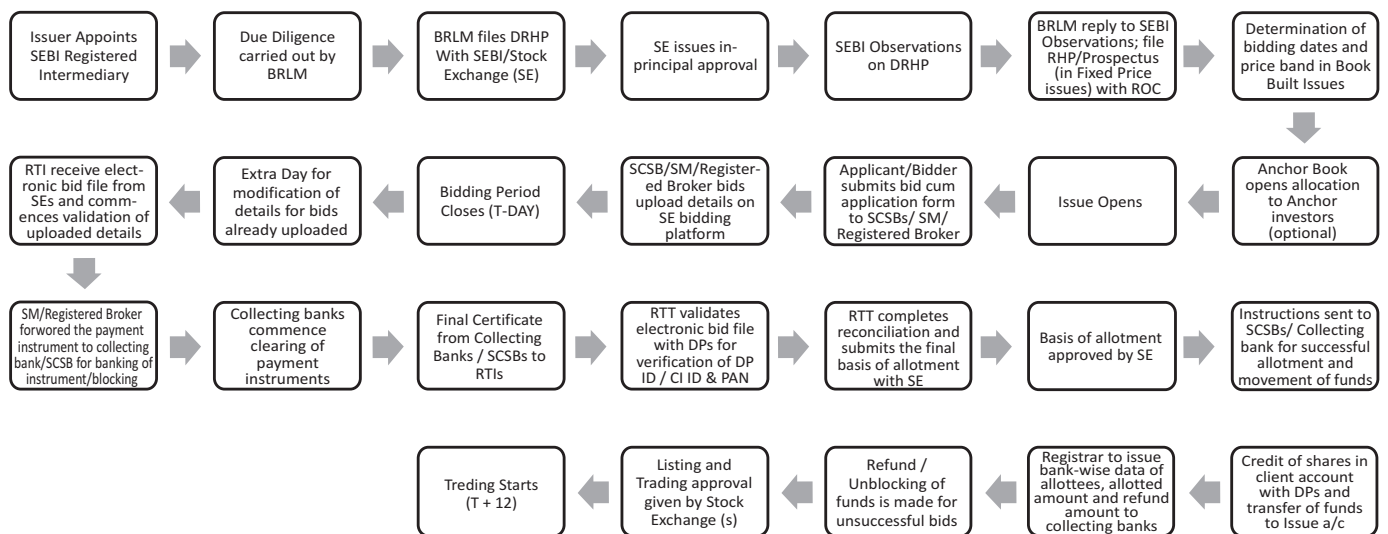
Issuer Appoints SEBI Registered Intermediary

Due Diligence carried out by BRLM

BRLM files DRHP With SEBI/Stock Exchange (SE)

SE issues in-principal approval

SEBI Observations on DRHP

BRLM reply to SEBI Observations; file RHP/Prospectus (in Fixed Price issues) with ROC

Determination of bidding dates and price band in Book Built Issues

Anchor Book opens allocation to Anchor investors (optional)

Issue Opens

Applicant/Bidder submits bid cum application form to SCSBs/ SM/ Registered Broker

SCSB/SM/Registered Broker bids upload details on SE bidding platform

Bidding Period Closes (T-DAY)

Extra Day for modification of details for bids already uploaded

RTI receive electronic bid file from SEs and commences validation of uploaded details

SM/Registered Broker forwored the payment instrument to collecting bank/SCSB for banking of instrument/blocking

Collecting banks commence clearing of payment instruments

Final Certificate from Collecting Banks / SCSBs to RTIs

RTT validates electronic bid file with DPs for verification of DP ID / CI ID & PAN

RTT completes reconciliation and submits the final basis of allotment with SE

Basis of allotment approved by SE

Instructions sent to SCSBs/ Collecting bank for successful allotment and movement of funds

Credit of shares in client account with DPs and transfer of funds to Issue a/c

Registrar to issue bank-wise data of allottees, allotted amount and refund amount to collecting banks

Refund / Unblocking of funds is made for unsuccessful bids

Listing and Trading approval given by Stock Exchange (s)

Treding Starts (T + 12)